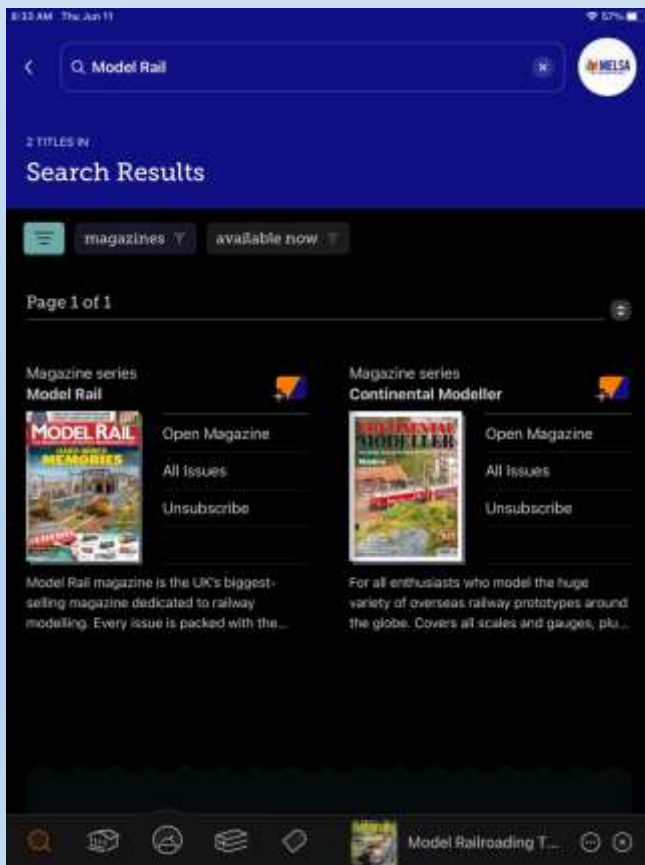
8:33 AM Thu Jun 11

57%

Model Rail

MELSA

2 TITLES IN

Search Results

magazines

available now

Page 1 of 1

Magazine series
Model Rail

MODEL RAIL

MEMORIES

Open Magazine

All Issues

Unsubscribe

Model Rail magazine is the UK's biggest-selling magazine dedicated to railway modelling. Every issue is packed with the...

Magazine series
Continental Modeller

MODELLER

Open Magazine

All Issues

Unsubscribe

For all enthusiasts who model the huge variety of overseas railway prototypes around the globe. Covers all scales and gauges, plu...

Model Railroading T...